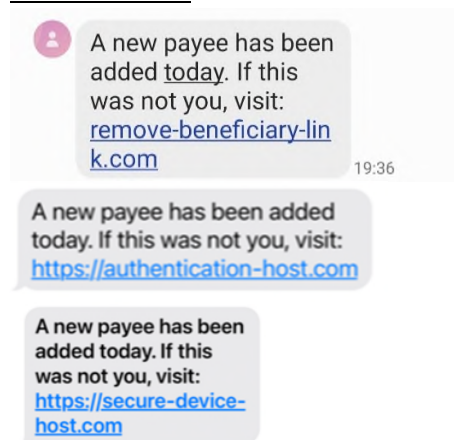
A new payee has been added today. If this was not you, visit: remove-beneficiary-link.com

19:36

A new payee has been added today. If this was not you, visit: https://authentication-host.com

A new payee has been added today. If this was not you, visit: https://secure-device-host.com